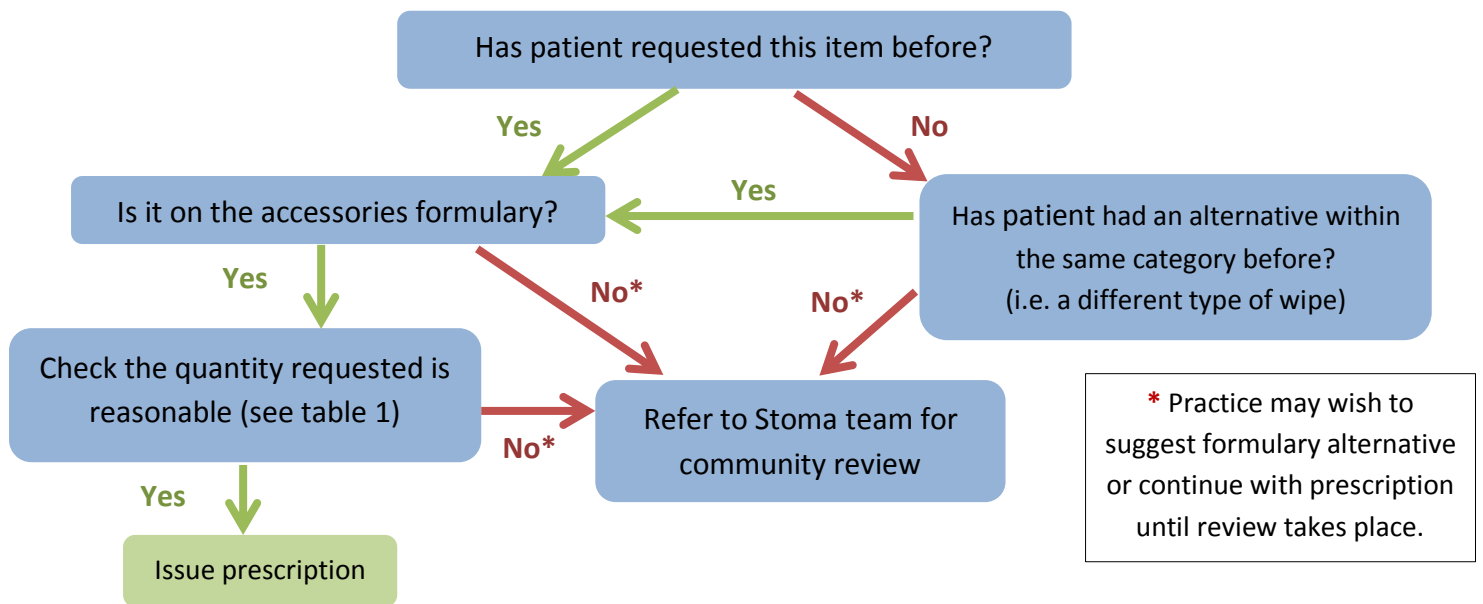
Has patient requested this item before?

Yes

No

Is it on the accessories formulary?

Yes

Has patient had an alternative within the same category before? (i.e. a different type of wipe)

Yes

No*

No*

Check the quantity requested is reasonable (see table 1)

No*

Refer to Stoma team for community review

* Practice may wish to suggest formulary alternative or continue with prescription until review takes place.

Yes

Issue prescription